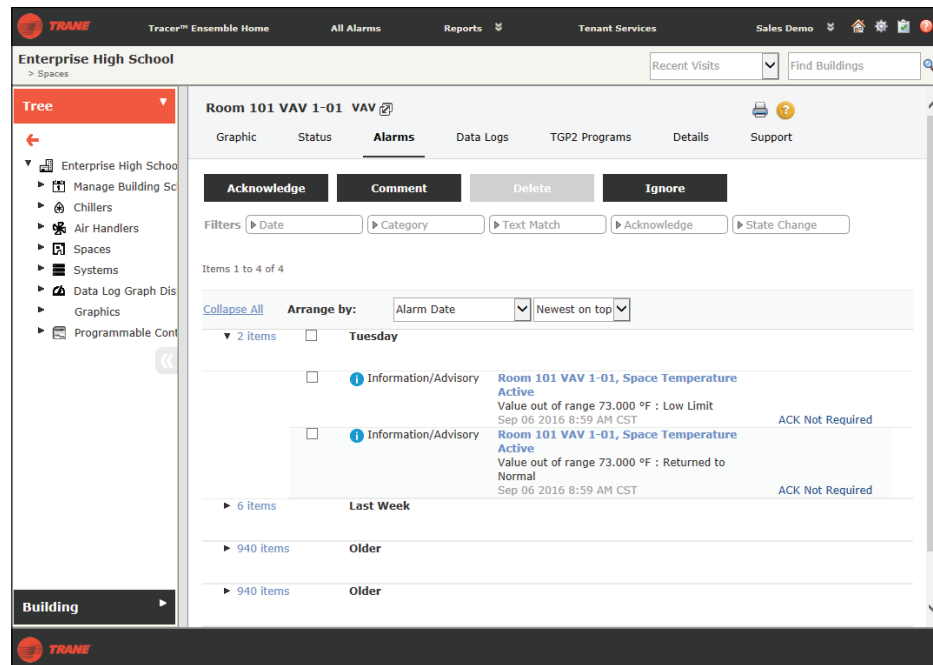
TRANE Tracer™ Ensemble Home All Alarms Reports Tenant Services Sales Demo

Enterprise High School
> Spaces

Recent Visits Find Buildings

Tree

Enterprise High Schoo
Manage Building Sc
Chillers
Air Handlers
Spaces
Systems
Data Log Graph Dis
Graphics
Programmable Cont

Building

Room 101 VAV 1-01 VAV

Graphic Status Alarms Data Logs TGP2 Programs Details Support

Acknowledge Comment Delete Ignore

Filters Date Category Text Match Acknowledge State Change

Items 1 to 4 of 4

Collapse All Arrange by: Alarm Date Newest on top

2 items Tuesday

Information/Advisory Room 101 VAV 1-01, Space Temperature Active
Value out of range 73.000 °F : Low Limit
Sep 06 2016 8:59 AM CST ACK Not Required

Information/Advisory Room 101 VAV 1-01, Space Temperature Active
Value out of range 73.000 °F : Returned to Normal
Sep 06 2016 8:59 AM CST ACK Not Required

6 items Last Week

940 items Older

940 items Older

TRANE